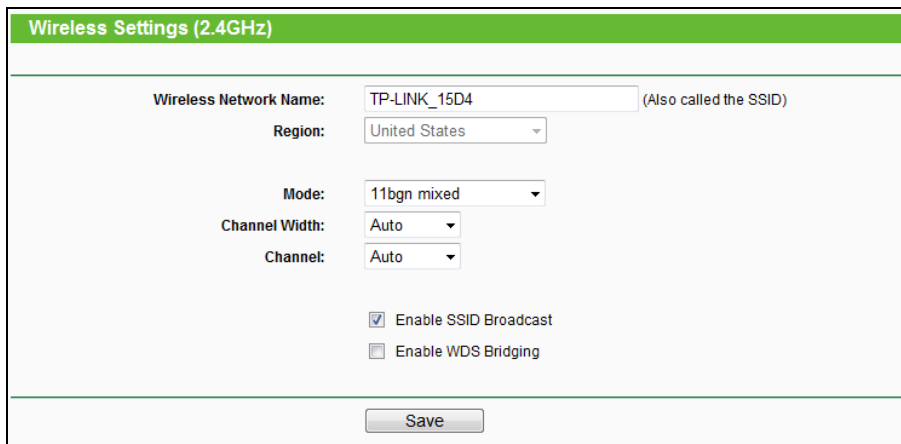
Wireless Settings (2.4GHz)

Wireless Network Name: TP-LINK_15D4 (Also called the SSID)
Region: United States

Mode: 11bgn mixed
Channel Width: Auto
Channel: Auto

Enable SSID Broadcast
Enable WDS Bridging

Save